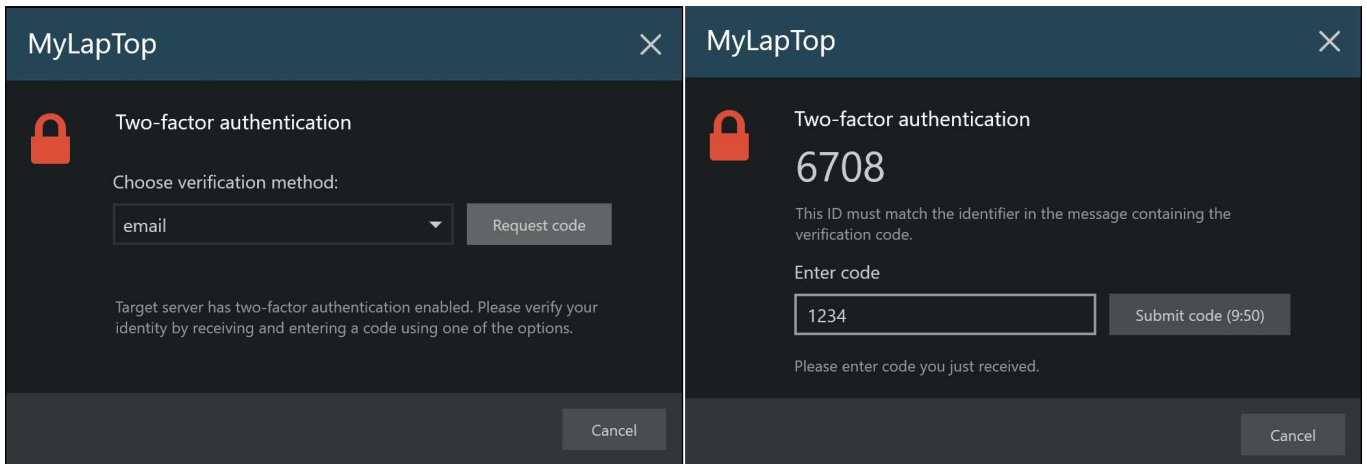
MyLapTop

Two-factor authentication

Choose verification method:

email

Request code

Target server has two-factor authentication enabled. Please verify your identity by receiving and entering a code using one of the options.

Cancel

MyLapTop

Two-factor authentication

6708

This ID must match the identifier in the message containing the verification code.

Enter code

1234

Submit code (9:50)

Please enter code you just received.

Cancel